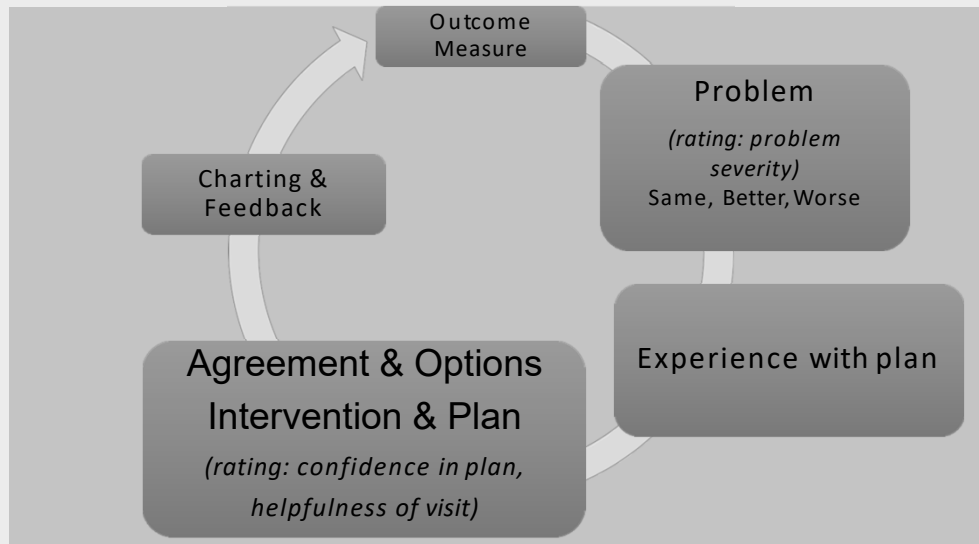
Outcome Measure

Problem

(rating: problem severity)

Same, Better, Worse

Experience with plan

Agreement & Options

Intervention & Plan

(rating: confidence in plan, helpfulness of visit)

Charting & Feedback